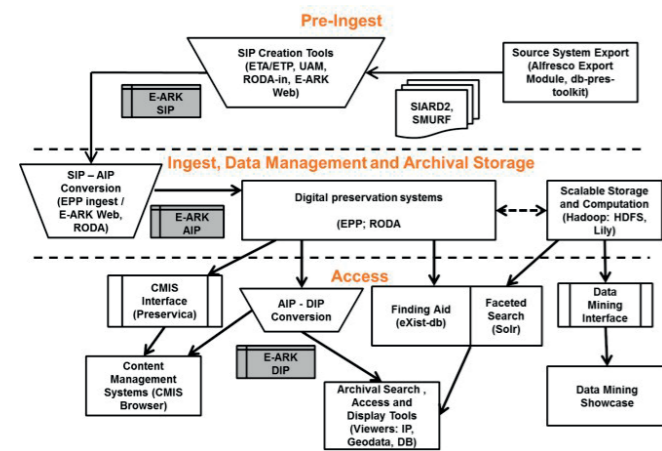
Pre-Ingest

SIP Creation Tools (ETA/ETP, UAM, RODA-in, E-ARK Web)

Source System Export (Alfresco Export Module, db-pres-toolkit)

E-ARK SIP

SIARD2, SMURF

Ingest, Data Management and Archival Storage

SIP – AIP Conversion (EPP ingest / E-ARK Web, RODA)

Digital preservation systems

(EPP; RODA)

Scalable Storage and Computation (Hadoop: HDFS, Lily)

E-ARK AIP

Access

CMIS Interface (Preservica)

AIP - DIP Conversion

Finding Aid (eXist-db)

Faceted Search (Solr)

Data Mining Interface

E-ARK DIP

Content Management Systems (CMIS Browser)

Archival Search , Access and Display Tools (Viewers: IP, Geodata, DB)

Data Mining Showcase